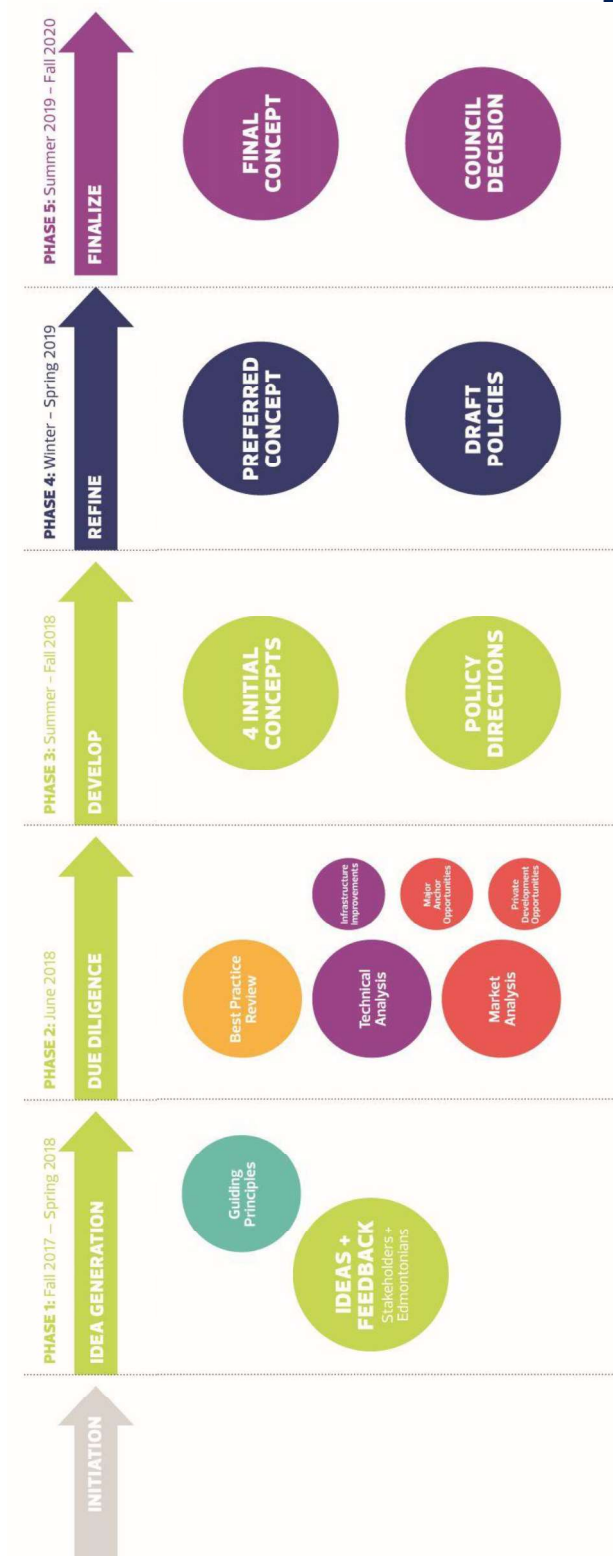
INITIATION

PHASE 1: Fall 2017 – Spring 2018
IDEA GENERATION
Guiding Principles
IDEAS + FEEDBACK
Stakeholders + Edmontonians

PHASE 2: June 2018
DUE DILIGENCE
Best Practice Review
Technical Analysis
Market Analysis
Infrastructure Improvements
Major Anchor Opportunities
Private Development Opportunities

PHASE 3: Summer – Fall 2018
DEVELOP
4 INITIAL CONCEPTS
POLICY DIRECTIONS

PHASE 4: Winter – Spring 2019
REFINE
PREFERRED CONCEPT
DRAFT POLICIES

PHASE 5: Summer 2019 – Fall 2020
FINALIZE
FINAL CONCEPT
COUNCIL DECISION